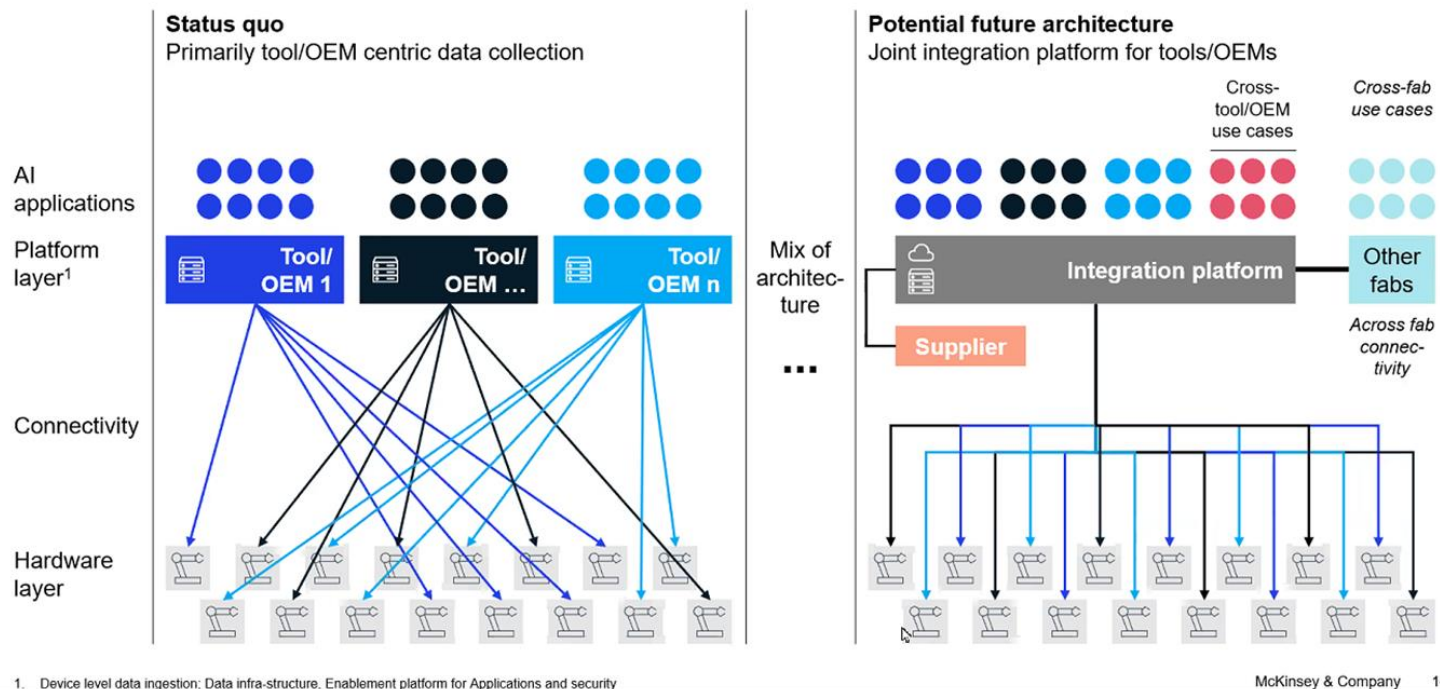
Status quo
Primarily tool/OEM centric data collection

Potential future architecture
Joint integration platform for tools/OEMs

Cross-tool/OEM use cases

Cross-fab use cases

AI applications

Platform layer$^1$

Tool/ OEM 1

Tool/ OEM …

Tool/ OEM n

Mix of architecture

…

Integration platform

Other fabs

Supplier

Across fab connectivity

Connectivity

Hardware layer

1. Device level data ingestion: Data infra-structure, Enablement platform for Applications and security

McKinsey & Company 1